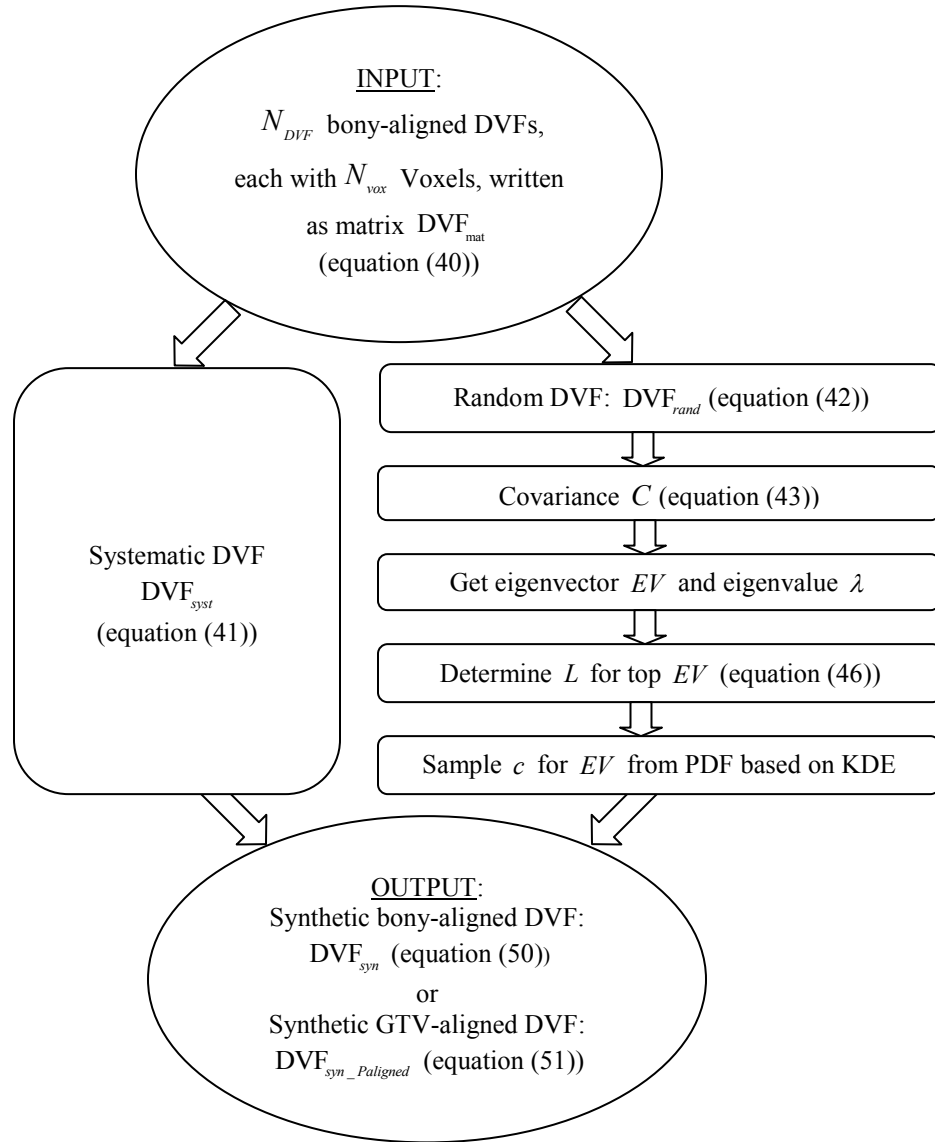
INPUT:
$N_{DVF}$ bony-aligned DVFs, each with $N_{vox}$ Voxels, written as matrix $\text{DVF}_{\text{mat}}$ (equation (40))

Systematic DVF $\text{DVF}_{syst}$ (equation (41))

Random DVF: $\text{DVF}_{rand}$ (equation (42))

Covariance $C$ (equation (43))

Get eigenvector $EV$ and eigenvalue $\lambda$

Determine $L$ for top $EV$ (equation (46))

Sample $c$ for $EV$ from PDF based on KDE

OUTPUT:
Synthetic bony-aligned DVF: $\text{DVF}_{syn}$ (equation (50))
or
Synthetic GTV-aligned DVF: $\text{DVF}_{syn\_Paligned}$ (equation (51))